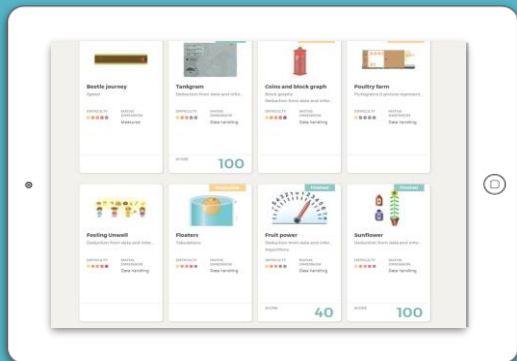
Beetle journey
Speed
DIFFICULTY
MATHS DIMENSION
Measures

Tangram
Deduction from data and infor...
DIFFICULTY
MATHS DIMENSION
Data handling
SCORE
100

Coins and block graph
Block graphs
Deduction from data and infor...
DIFFICULTY
MATHS DIMENSION
Data handling

Poultry farm
Pictograms (1 picture represent...
DIFFICULTY
MATHS DIMENSION
Data handling

Feeling Unwell
Deduction from data and infor...
DIFFICULTY
MATHS DIMENSION
Data handling

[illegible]
Floaters
Tabulations
DIFFICULTY
MATHS DIMENSION
Data handling

Finished
Fruit power
Deduction from data and infor...
Algorithms
DIFFICULTY
MATHS DIMENSION
Data handling
SCORE
40

Finished
Sunflower
Deduction from data and infor...
DIFFICULTY
MATHS DIMENSION
Data handling
SCORE
100